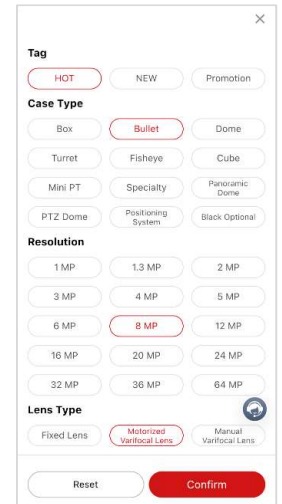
×

Tag

HOT
NEW
Promotion

Case Type

Box
Bullet
Dome
Turret
Fisheye
Cube
Mini PT
Specialty
Panoramic Dome
PTZ Dome
Positioning System
Black Optional

Resolution

1 MP
1.3 MP
2 MP
3 MP
4 MP
5 MP
6 MP
8 MP
12 MP
16 MP
20 MP
24 MP
32 MP
36 MP
64 MP

Lens Type

Fixed Lens
Motorized Varifocal Lens
Manual Varifocal Lens

Reset
Confirm